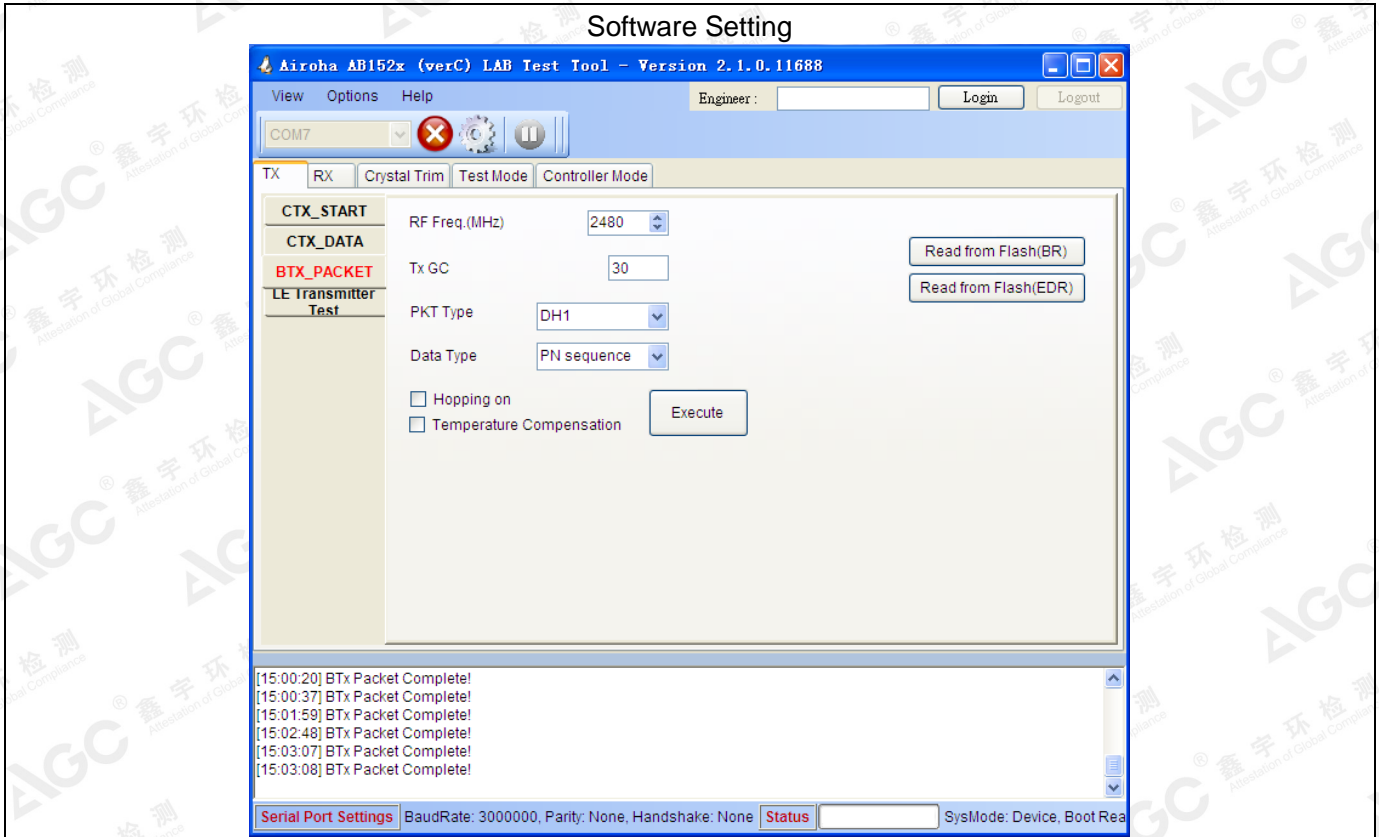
Software Setting

Airoha AB152x (verC) LAB Test Tool - Version 2.1.0.11688

View Options Help

Engineer : Login Logout

COM7

TX RX Crystal Trim Test Mode Controller Mode

CTX_START
CTX_DATA
BTX_PACKET
LE Transmitter Test

RF Freq.(MHz) 2480

Tx GC 30

PKT Type DH1

Data Type PN sequence

Hopping on
Temperature Compensation

Execute

Read from Flash(BR)
Read from Flash(EDR)

[15:00:20] BTx Packet Complete!
[15:00:37] BTx Packet Complete!
[15:01:59] BTx Packet Complete!
[15:02:48] BTx Packet Complete!
[15:03:07] BTx Packet Complete!
[15:03:08] BTx Packet Complete!

Serial Port Settings BaudRate: 3000000, Parity: None, Handshake: None Status SysMode: Device, Boot Rea